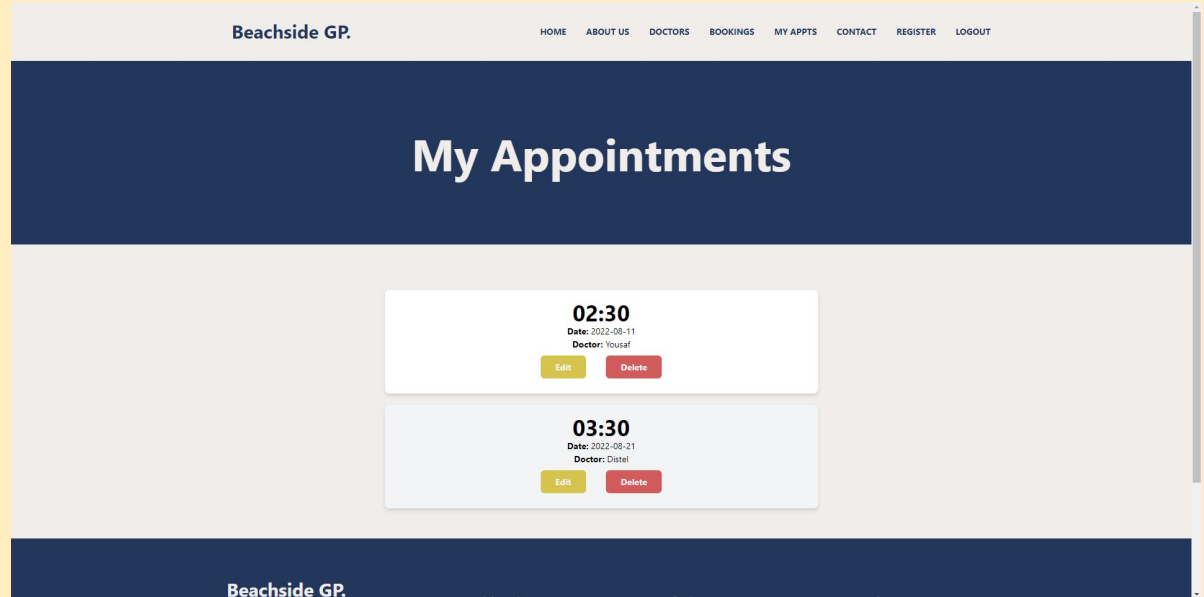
Beachside GP.

HOME ABOUT US DOCTORS BOOKINGS MY APPTS CONTACT REGISTER LOGOUT

My Appointments

02:30
Date: 2022-08-11
Doctor: Yousaf
Edit Delete

03:30
Date: 2022-08-21
Doctor: Distel
Edit Delete

Beachside GP.